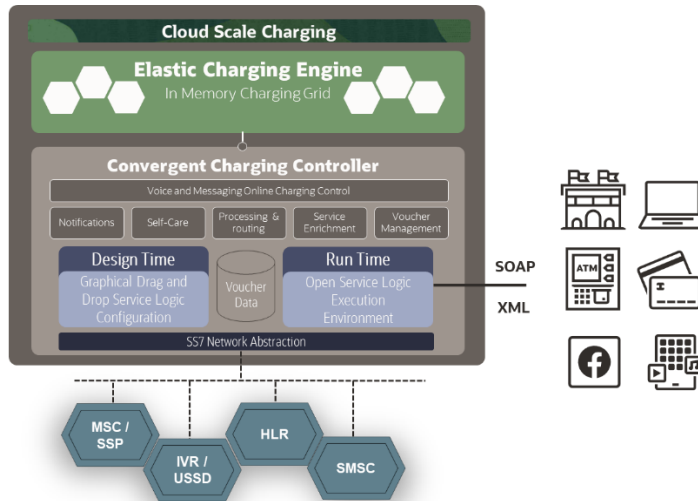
Cloud Scale Charging

Elastic Charging Engine
In Memory Charging Grid

Convergent Charging Controller

Voice and Messaging Online Charging Control

Notifications

Self-Care

Processing & routing

Service Enrichment

Voucher Management

Design Time
Graphical Drag and Drop Service Logic Configuration

Voucher Data

Run Time
Open Service Logic Execution Environment

SS7 Network Abstraction

SOAP

XML

ATM

MSC / SSP

IVR / USSD

HLR

SMSC